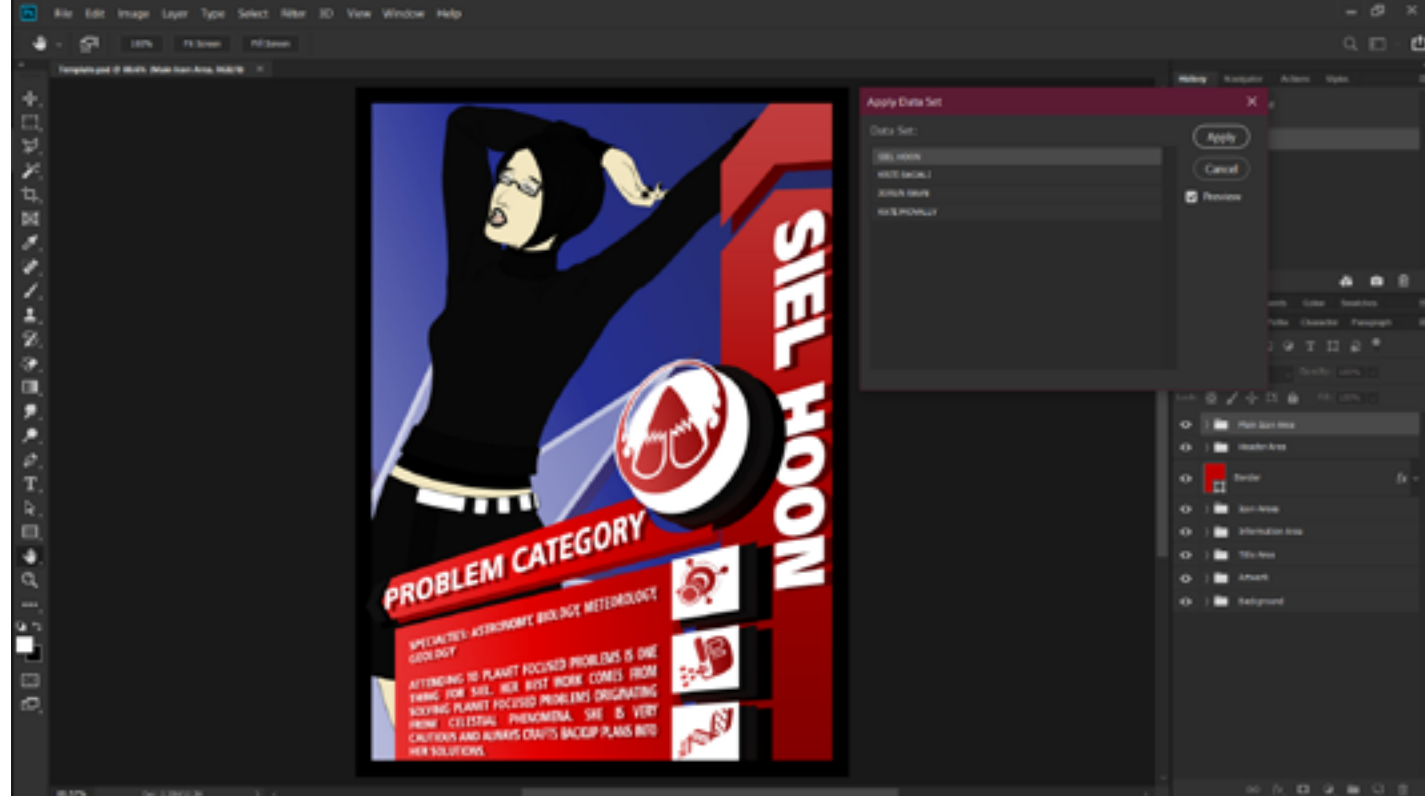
File Edit Image Layer Type Select Filter 3D View Window Help

100% Fit Screen Fill Screen

Template.psd @ 66.6% (Main Icon Area, RGB/8)

Apply Data Set

Data Set:

SIEL HOON
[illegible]
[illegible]
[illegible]

Apply
Cancel
Preview

SIEL HOON

PROBLEM CATEGORY

SPECIALTIES: ASTRONOMY, BIOLOGY, METEOROLOGY, GEOLOGY

ATTENDING TO PLANET FOCUSED PROBLEMS IS ONE THING FOR SIEL. HER BEST WORK COMES FROM SOLVING PLANET FOCUSED PROBLEMS ORIGINATING FROM CELESTIAL PHENOMENA. SHE IS VERY CAUTIOUS AND ALWAYS CRAFTS BACKUP PLANS INTO HER SOLUTIONS.

History Navigator Actions Styles

Color Swatches
Character Paragraph

Main Icon Area
Header Area
Border
Icon Areas
Information Area
Title Area
Artwork
Background